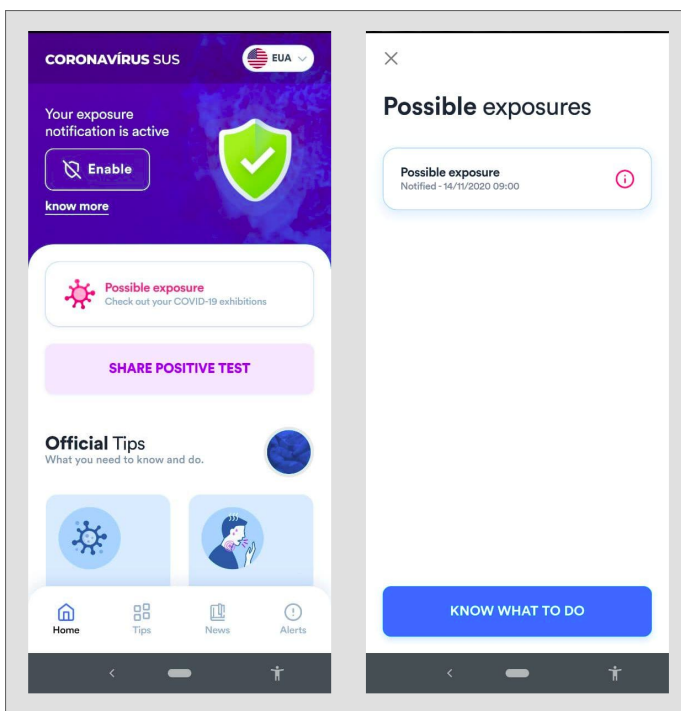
CORONAVÍRUS SUS

EUA

Your exposure notification is active

Enable

know more

Possible exposure
Check out your COVID-19 exhibitions

SHARE POSITIVE TEST

Official Tips
What you need to know and do.

Home Tips News Alerts

Possible exposures

Possible exposure
Notified - 14/11/2020 09:00

KNOW WHAT TO DO